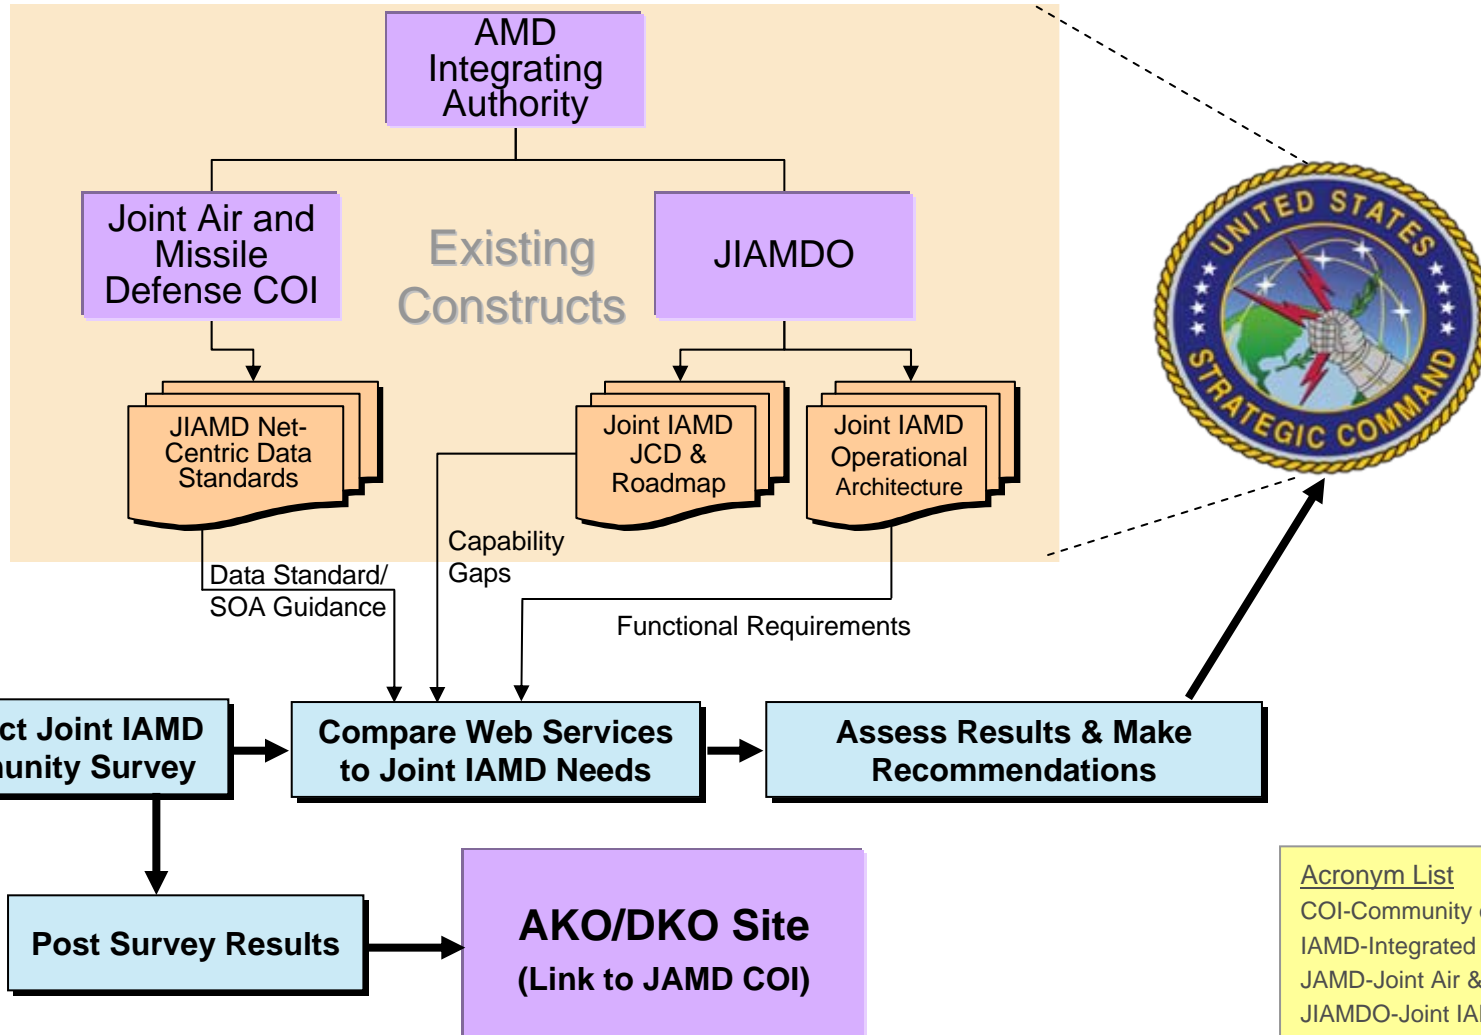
AMD Integrating Authority

Joint Air and Missile Defense COI

Existing Constructs

JIAMDO

JIAMD Net-Centric Data Standards

Joint IAMD JCD & Roadmap

Joint IAMD Operational Architecture

UNITED STATES STRATEGIC COMMAND

Data Standard/ SOA Guidance

Capability Gaps

Functional Requirements

ct Joint IAMD unity Survey

Compare Web Services to Joint IAMD Needs

Assess Results & Make Recommendations

Post Survey Results

AKO/DKO Site
(Link to JAMD COI)

Acronym List
COI-Community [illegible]
IAMD-Integrated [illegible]
JAMD-Joint Air & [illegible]
JIAMDO-Joint IA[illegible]